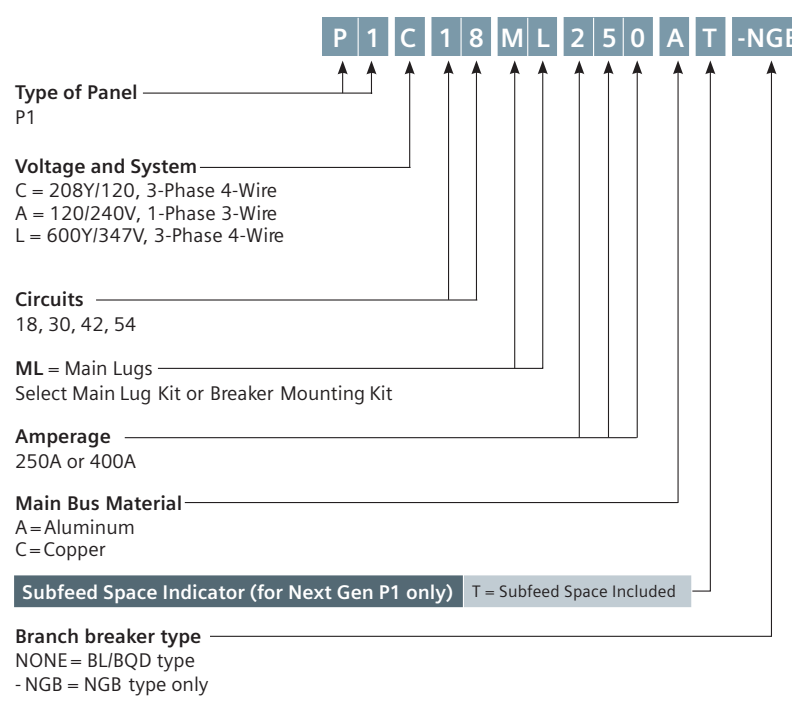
P 1 C 1 8 M L 2 5 0 A T -NGB

**Type of Panel**
P1

**Voltage and System**
C = 208Y/120, 3-Phase 4-Wire
A = 120/240V, 1-Phase 3-Wire
L = 600Y/347V, 3-Phase 4-Wire

**Circuits**
18, 30, 42, 54

**ML** = Main Lugs
Select Main Lug Kit or Breaker Mounting Kit

**Amperage**
250A or 400A

**Main Bus Material**
A = Aluminum
C = Copper

Subfeed Space Indicator (for Next Gen P1 only) T = Subfeed Space Included

**Branch breaker type**
NONE = BL/BQD type
- NGB = NGB type only